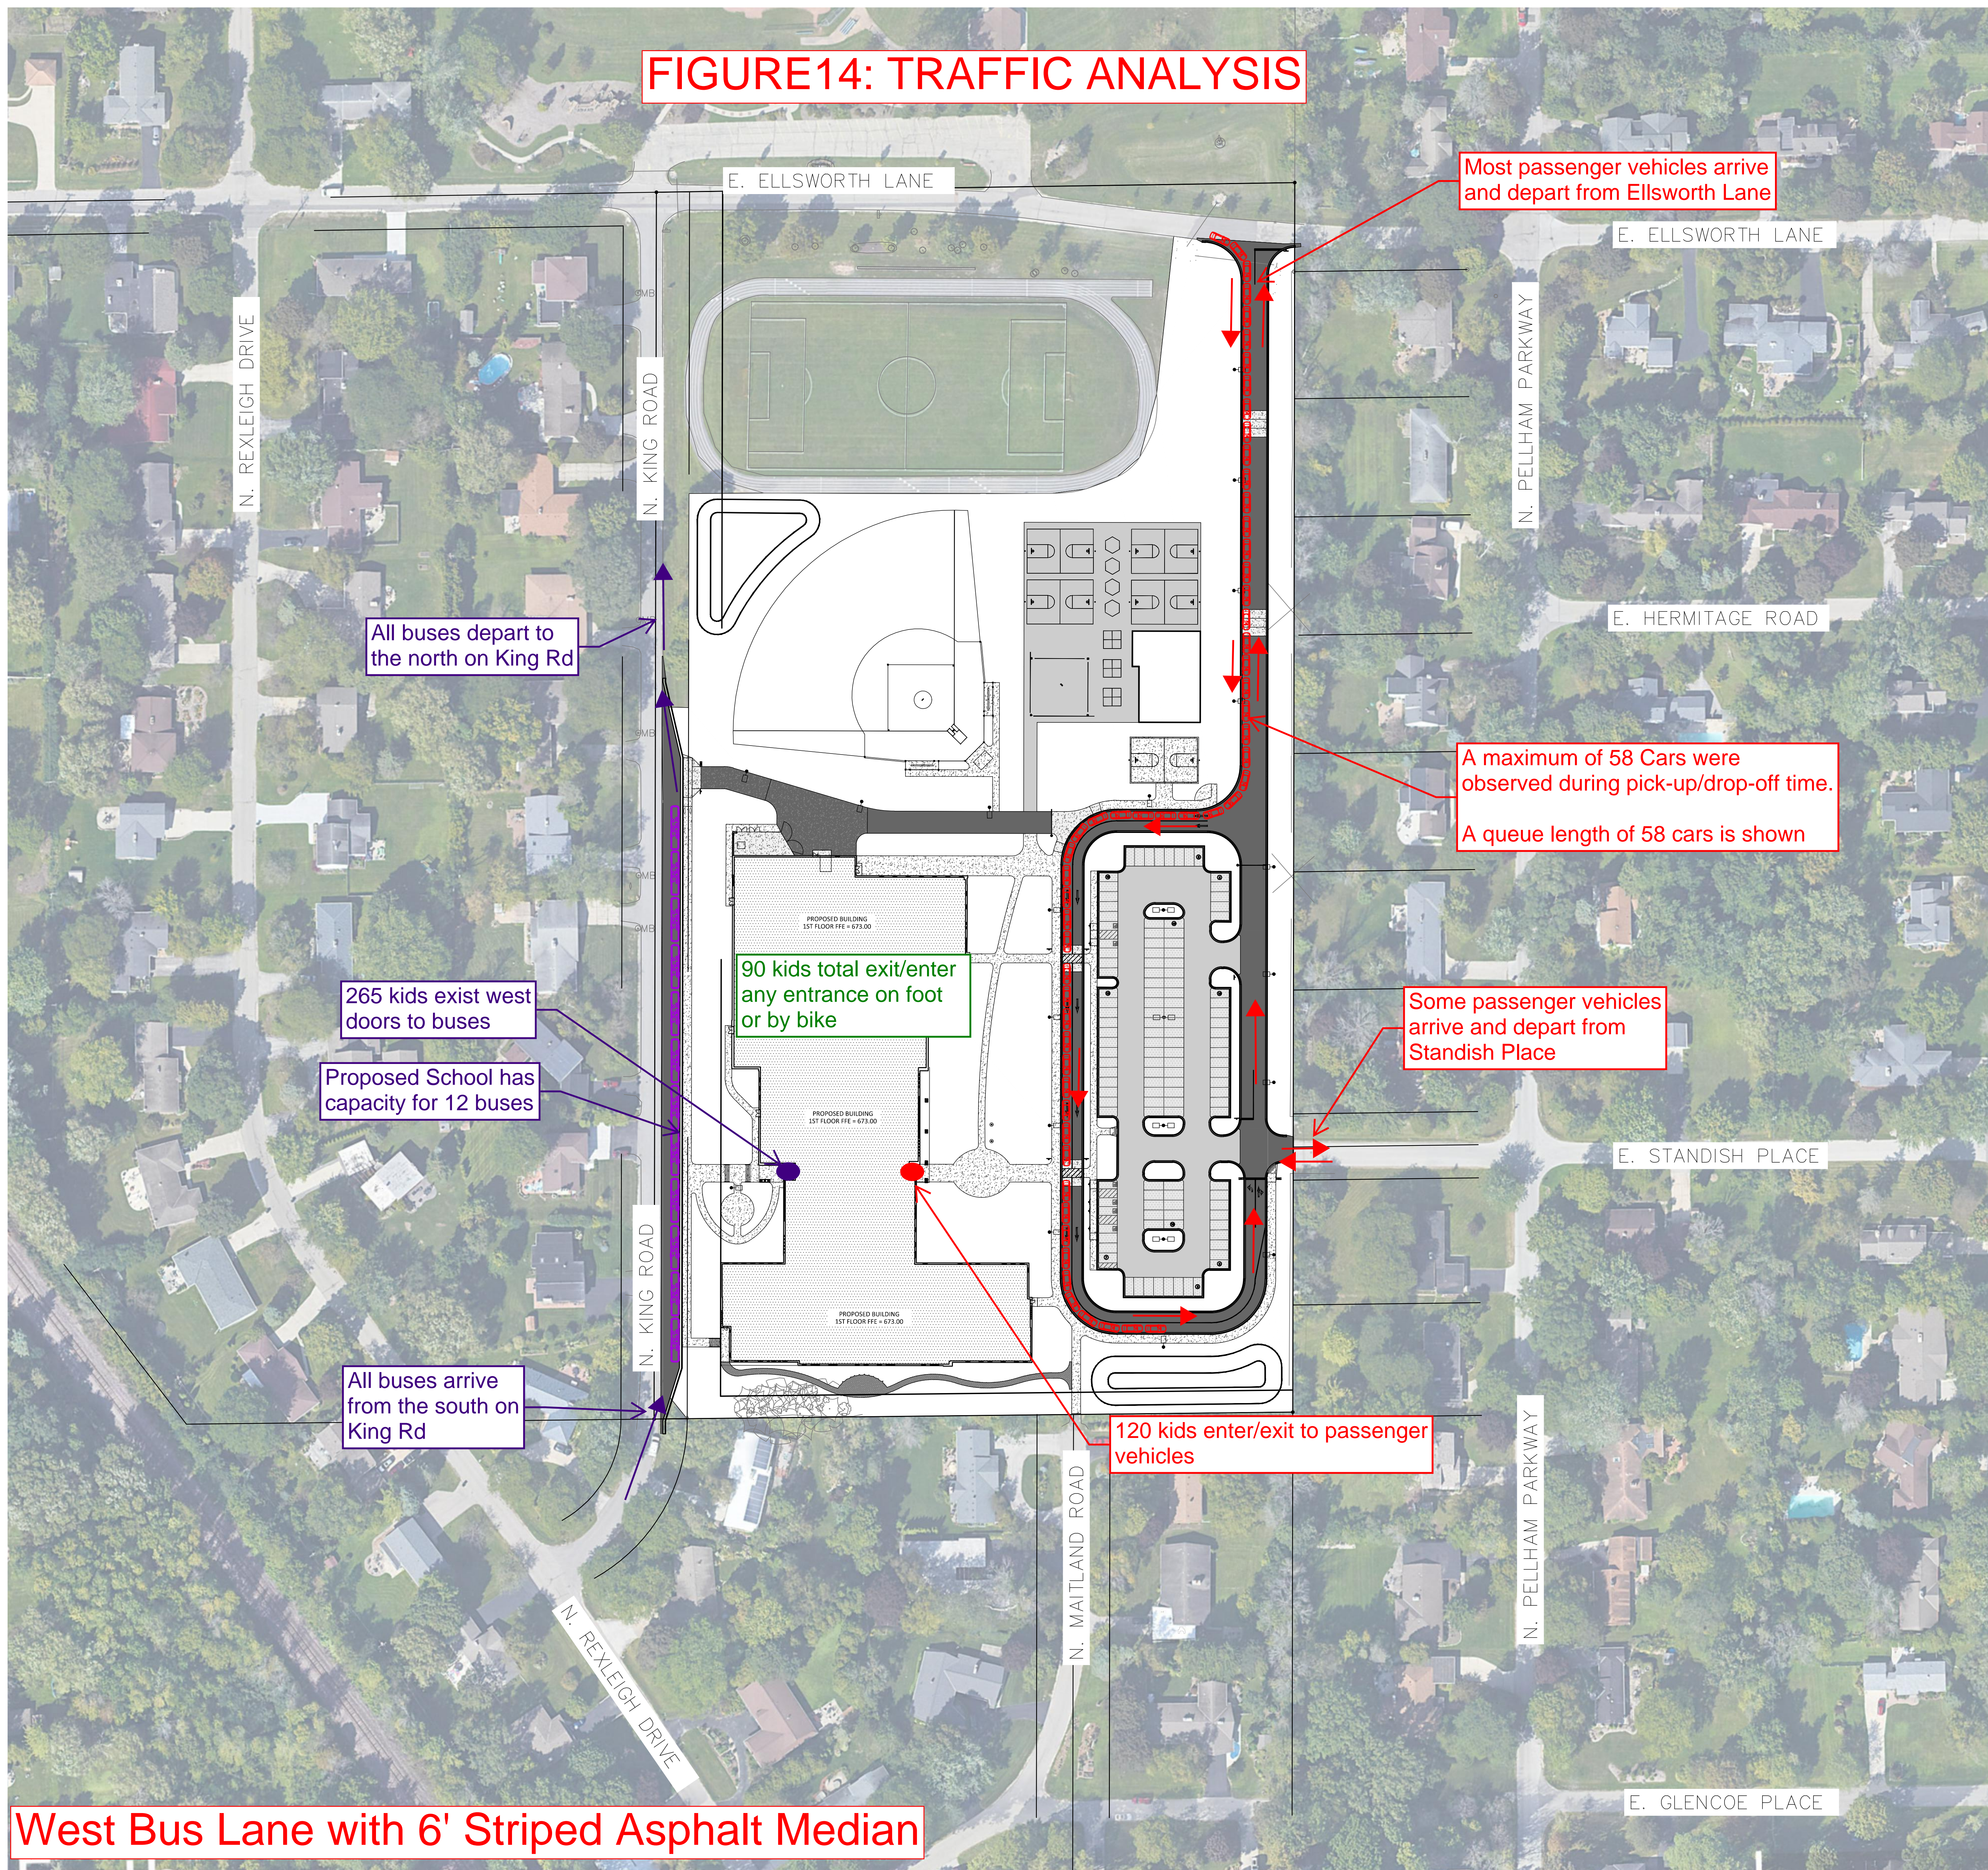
FIGURE14: TRAFFIC ANALYSIS

E. ELLSWORTH LANE

Most passenger vehicles arrive and depart from Ellsworth Lane

E. ELLSWORTH LANE

N. REXLEIGH DRIVE

N. KING ROAD

N. PELLHAM PARKWAY

E. HERMITAGE ROAD

All buses depart to the north on King Rd

A maximum of 58 Cars were observed during pick-up/drop-off time.

A queue length of 58 cars is shown

PROPOSED BUILDING 1ST FLOOR FFE = 673.00

90 kids total exit/enter any entrance on foot or by bike

265 kids exit west doors to buses

Some passenger vehicles arrive and depart from Standish Place

Proposed School has capacity for 12 buses

PROPOSED BUILDING 1ST FLOOR FFE = 673.00

E. STANDISH PLACE

PROPOSED BUILDING 1ST FLOOR FFE = 673.00

N. KING ROAD

All buses arrive from the south on King Rd

120 kids enter/exit to passenger vehicles

N. MAITLAND ROAD

N. PELLHAM PARKWAY

N. REXLEIGH DRIVE

E. GLENCOE PLACE

West Bus Lane with 6' Striped Asphalt Median